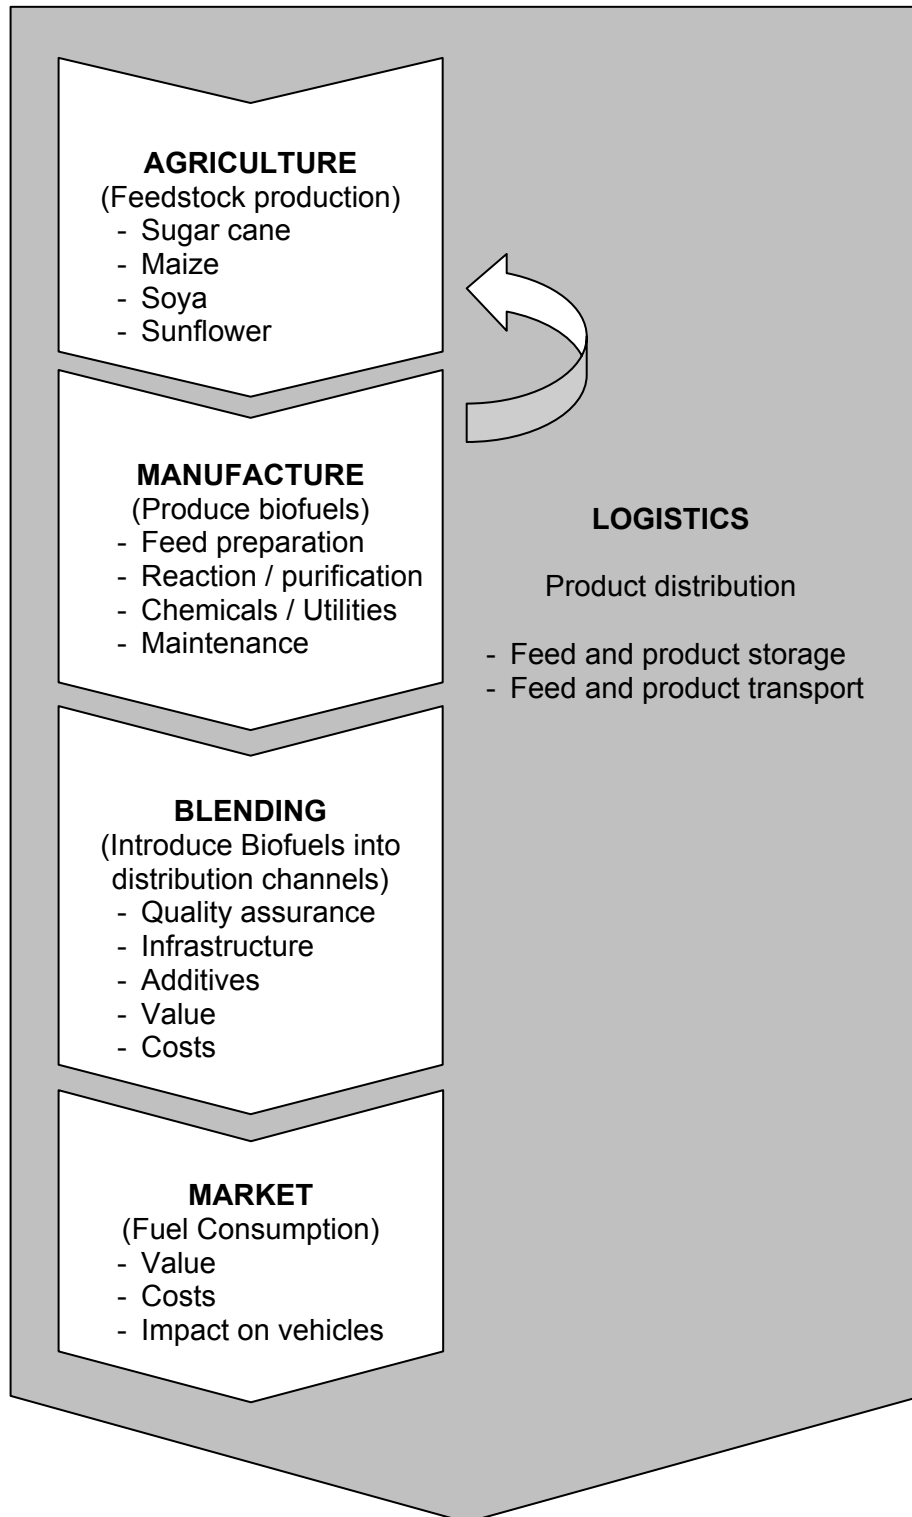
AGRICULTURE
(Feedstock production)
- Sugar cane
- Maize
- Soya
- Sunflower

MANUFACTURE
(Produce biofuels)
- Feed preparation
- Reaction / purification
- Chemicals / Utilities
- Maintenance

BLENDING
(Introduce Biofuels into distribution channels)
- Quality assurance
- Infrastructure
- Additives
- Value
- Costs

MARKET
(Fuel Consumption)
- Value
- Costs
- Impact on vehicles

LOGISTICS

Product distribution

- Feed and product storage
- Feed and product transport